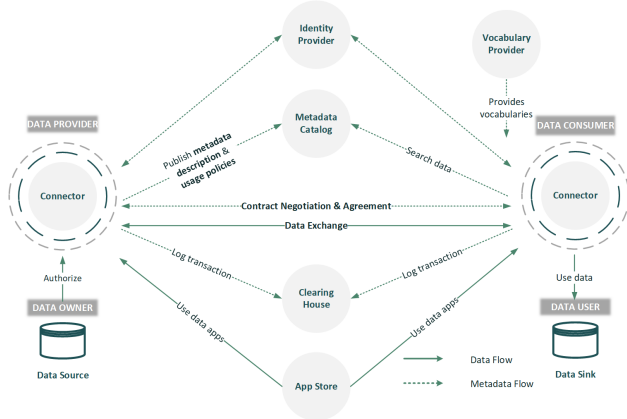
Identity Provider

Vocabulary Provider

Provides vocabularies

DATA PROVIDER

Metadata Catalog

DATA CONSUMER

Publish metadata description & usage policies

Search data

Connector

Connector

Contract Negotiation & Agreement

Data Exchange

Log transaction

Log transaction

Authorize

Clearing House

Use data

DATA OWNER

DATA USER

Use data apps

Use data apps

Data Flow

Data Source

App Store

Metadata Flow

Data Sink